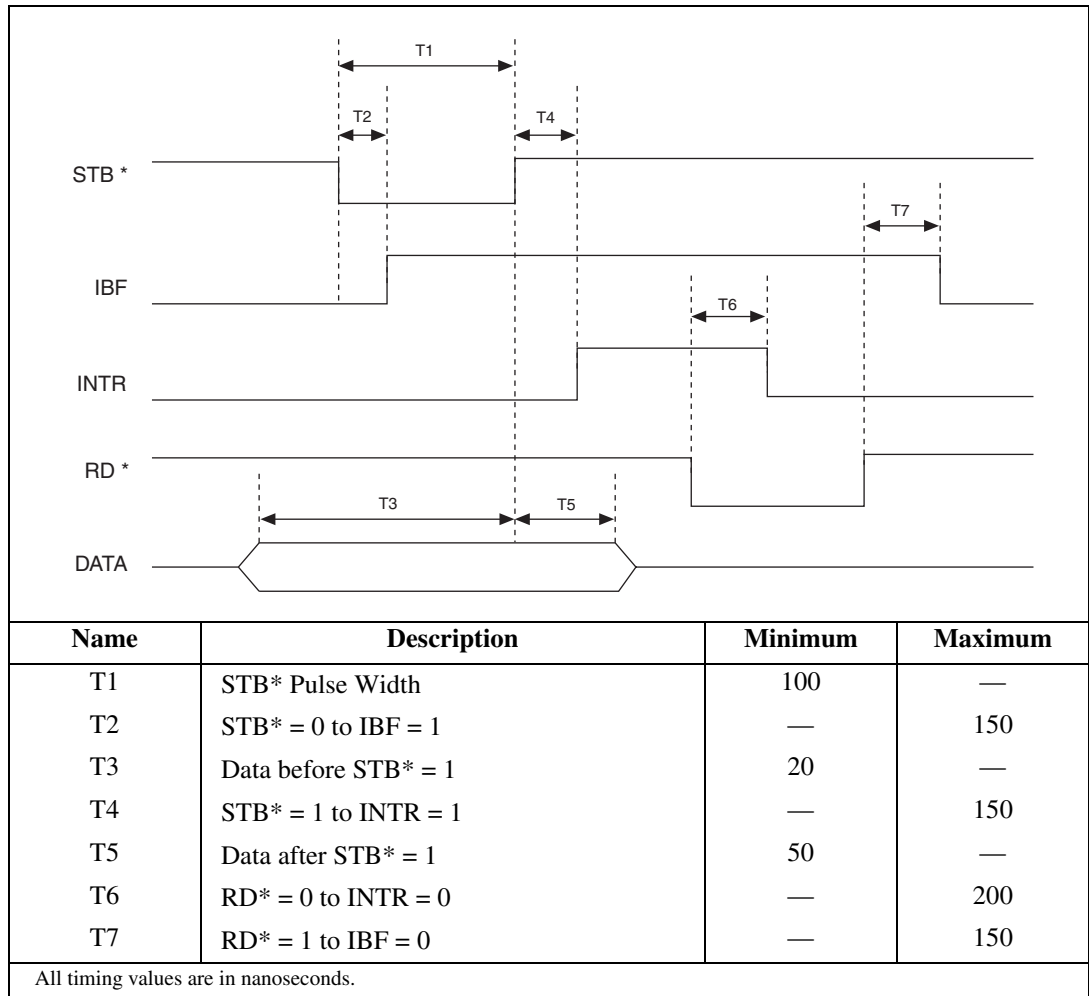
T1

T2

T4

STB *

T7

IBF

T6

INTR

RD *

T3

T5

DATA

| Name | Description | Minimum | Maximum |
|---|---|---|---|
| T1 | STB* Pulse Width | 100 | — |
| T2 | STB* = 0 to IBF = 1 | — | 150 |
| T3 | Data before STB* = 1 | 20 | — |
| T4 | STB* = 1 to INTR = 1 | — | 150 |
| T5 | Data after STB* = 1 | 50 | — |
| T6 | RD* = 0 to INTR = 0 | — | 200 |
| T7 | RD* = 1 to IBF = 0 | — | 150 |

All timing values are in nanoseconds.